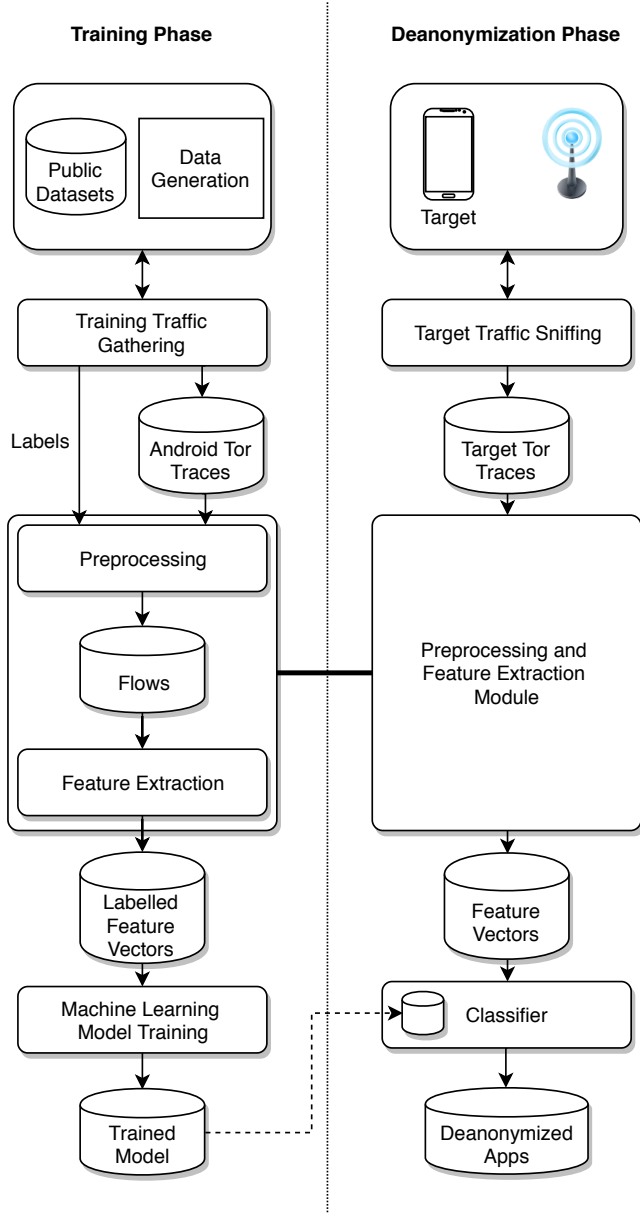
Training Phase

Deanonymization Phase

Public Datasets

Data Generation

Target

Training Traffic Gathering

Target Traffic Sniffing

Labels

Android Tor Traces

Target Tor Traces

Preprocessing

Flows

Feature Extraction

Preprocessing and Feature Extraction Module

Labelled Feature Vectors

Feature Vectors

Machine Learning Model Training

Classifier

Trained Model

Deanonymized Apps